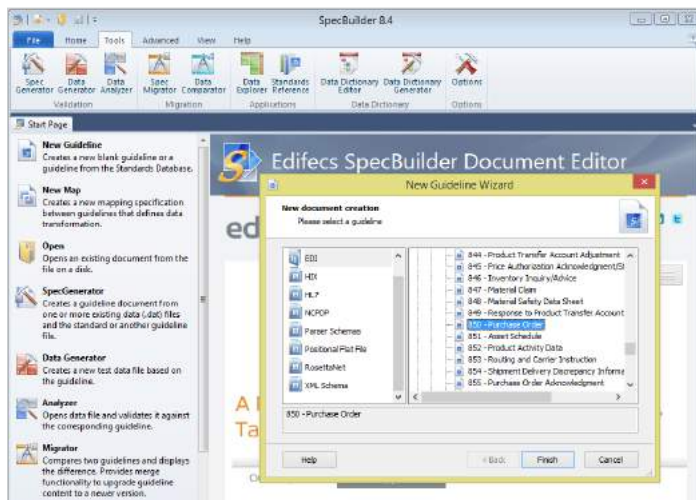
SpecBuilder 8.4

File Home Tools Advanced View Help

Spec Generator Data Generator Data Analyzer
Validation

Spec Migrator Data Comparator
Migration

Data Explorer Standards Reference
Applications

Data Dictionary Editor Data Dictionary Generator
Data Dictionary

Options
Options

Start Page

New Guideline
Creates a new blank guideline or a guideline from the Standards Database.

New Map
Creates a new mapping specification between guidelines that defines data transformation.

Open
Opens an existing document from the file on a disk.

SpecGenerator
Creates a guideline document from one or more existing data (.dat) files and the standard or another guideline file.

Data Generator
Creates a new test data file based on the guideline.

Analyzer
Opens data file and validates it against the corresponding guideline.

Migrator
Compares two guidelines and displays the difference. Provides merge functionality to upgrade guideline content to a newer version.

Edifecs SpecBuilder Document Editor

ed

A
Ta

New Guideline Wizard

New document creation
Please select a guideline

EDI
HDI
HL7
NCPDP
Parser Schemas
Positional/Flat File
RosettaNet
XML Schema

844 - Product Transfer Account Adjustment
845 - Price Authorization Acknowledgment/St
846 - Inventory Inquiry/Advice
847 - Material Claim
848 - Material Safety Data Sheet
849 - Response to Product Transfer Account
850 - Purchase Order
851 - Asset Schedule
852 - Product Activity Data
853 - Routing and Carrier Instruction
854 - Shipment Delivery Discrepancy Informa
855 - Purchase Order Acknowledgment

850 - Purchase Order

Help
< Back
Finish
Cancel